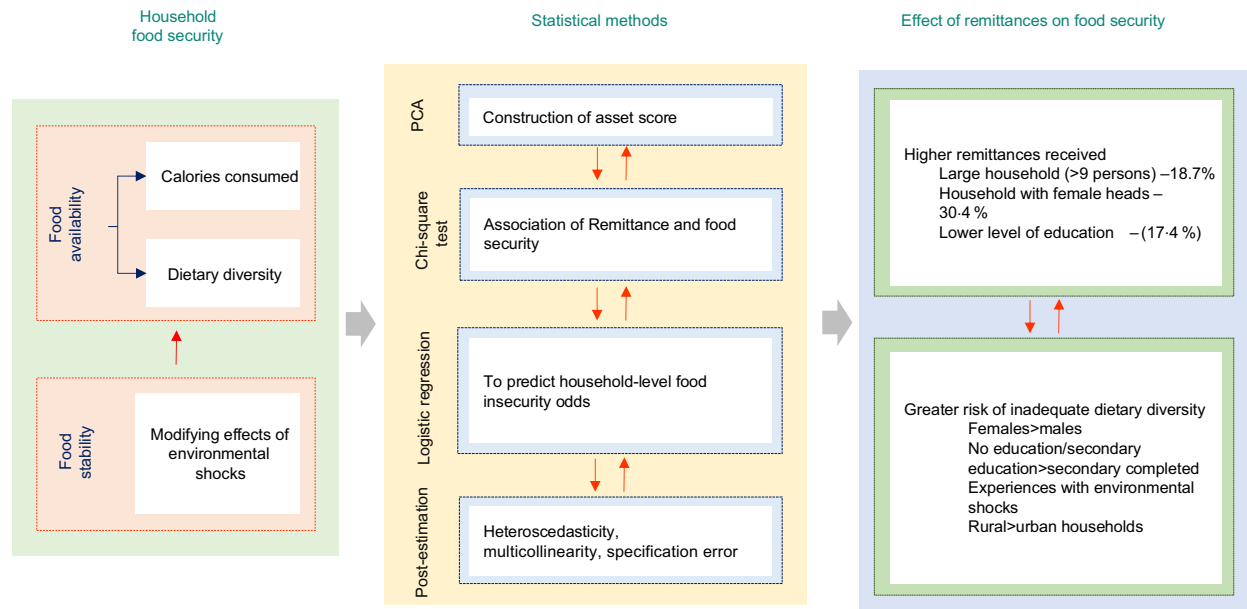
Household food security

Food availability

Calories consumed

Dietary diversity

Food stability

Modifying effects of environmental shocks

Statistical methods

PCA

Construction of asset score

Chi-square test

Association of Remittance and food security

Logistic regression

To predict household-level food insecurity odds

Post-estimation

Heteroscedasticity, multicollinearity, specification error

Effect of remittances on food security

Higher remittances received
Large household (>9 persons) –18.7%
Household with female heads – 30·4 %
Lower level of education – (17·4 %)

Greater risk of inadequate dietary diversity
Females>males
No education/secondary education>secondary completed
Experiences with environmental shocks
Rural>urban households